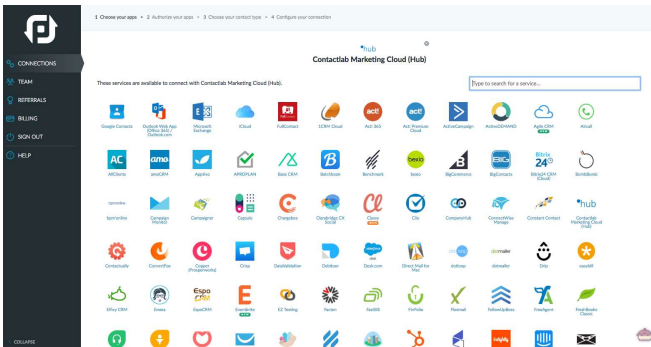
1 Choose your apps > 2 Authorize your apps > 3 Choose your contact type > 4 Configure your connection

CONNECTIONS
TEAM
REFERRALS
BILLING
SIGN OUT
HELP

COLLAPSE

hub
Contactlab Marketing Cloud (Hub)

These services are available to connect with Contactlab Marketing Cloud (Hub).

Type to search for a service...

Google Contacts
Outlook Web App (Office 365) / Outlook.com
Microsoft Exchange
iCloud
FullContact
1CRM Cloud
Act! 365
Act! Premium Cloud
ActiveCampaign
ActiveDEMAND
Agile CRM
Aircall

AC
AllClients
amoCRM
Apptivo
APREPLAN
Base CRM
Batchbook
Benchmark
bexio
BigCommerce
BigContacts
Bitrix24 CRM (Cloud)
BombBomb

bpm'online
Campaign Monitor
Campayn
Capsule
Chargebee
Clarabridge CX Social
Clevry
Clio
CompanyHub
ConnectWise Manage
Constant Contact
Contactlab Marketing Cloud (Hub)

Contactually
ConvertFox
Copper (ProsperWorks)
Crisp
DataValidator
Debitoor
Desk.com
Direct Mail for Mac
dotloop
dotmailer
Drip
easyWi

Efficy CRM
Emma
EspoCRM
Eventbrite
EZ Texting
Factors
FileMaker
FireFlite
Flexmail
FollowUpBoss
FreeAgent
FreshBooks Classic